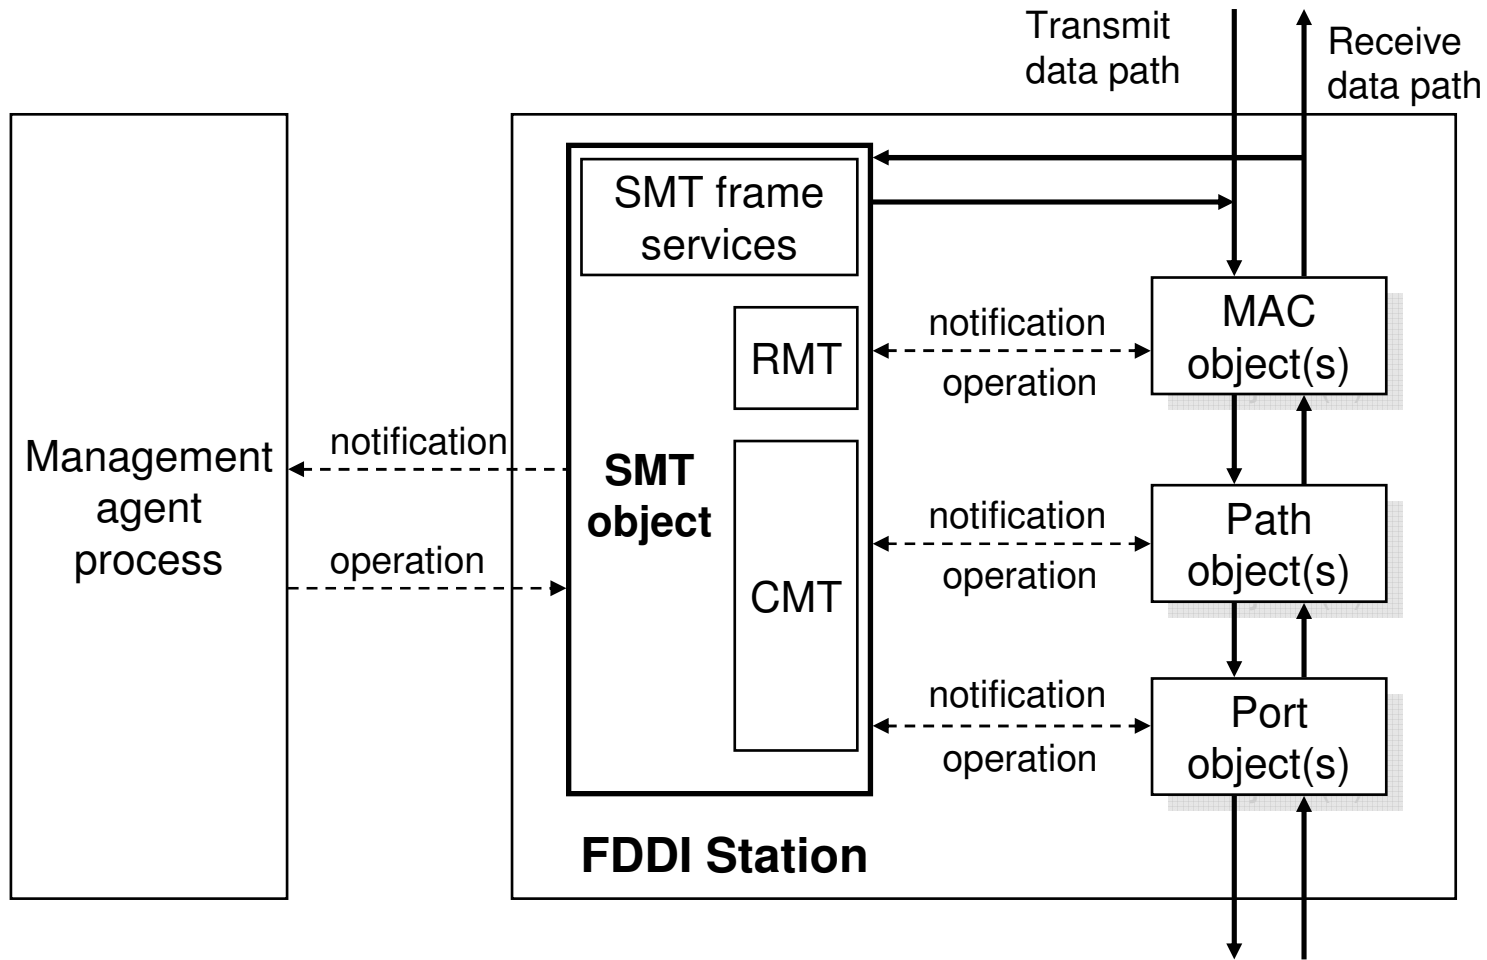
Transmit data path

Receive data path

Management agent process

notification

operation

SMT frame services

RMT

SMT object

CMT

notification

operation

notification

operation

notification

operation

MAC object(s)

Path object(s)

Port object(s)

FDDI Station